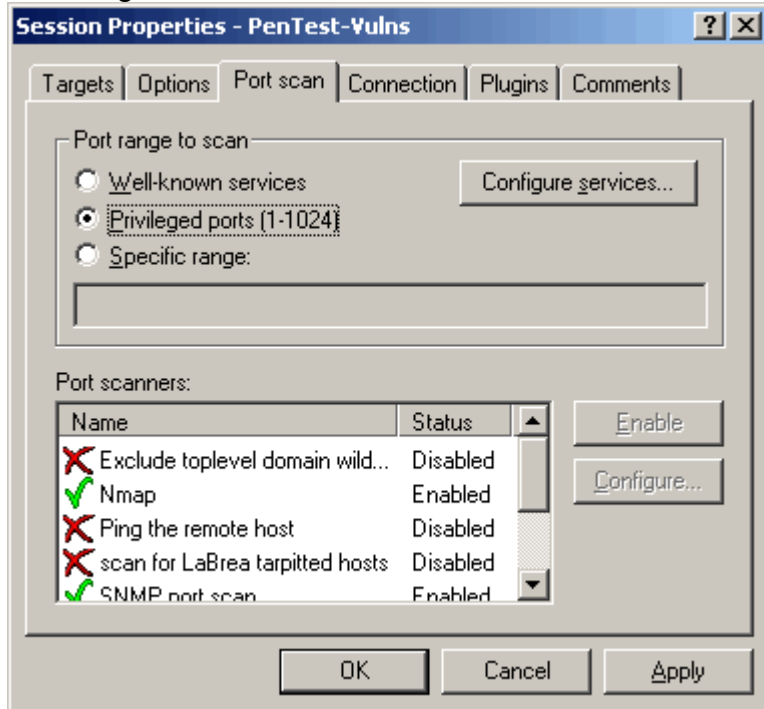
Session Properties - PenTest-Vulns

?
X

Targets | Options | Port scan | Connection | Plugins | Comments

Port range to scan
Well-known services
Privileged ports (1-1024)
Specific range:

Configure services...

Port scanners:

| Name | Status |
|---|---|
| Exclude toplevel domain wild... | Disabled |
| Nmap | Enabled |
| Ping the remote host | Disabled |
| scan for LaBrea tarpitted hosts | Disabled |
| SNMP port scan | Enabled |

Enable
Configure...

OK
Cancel
Apply